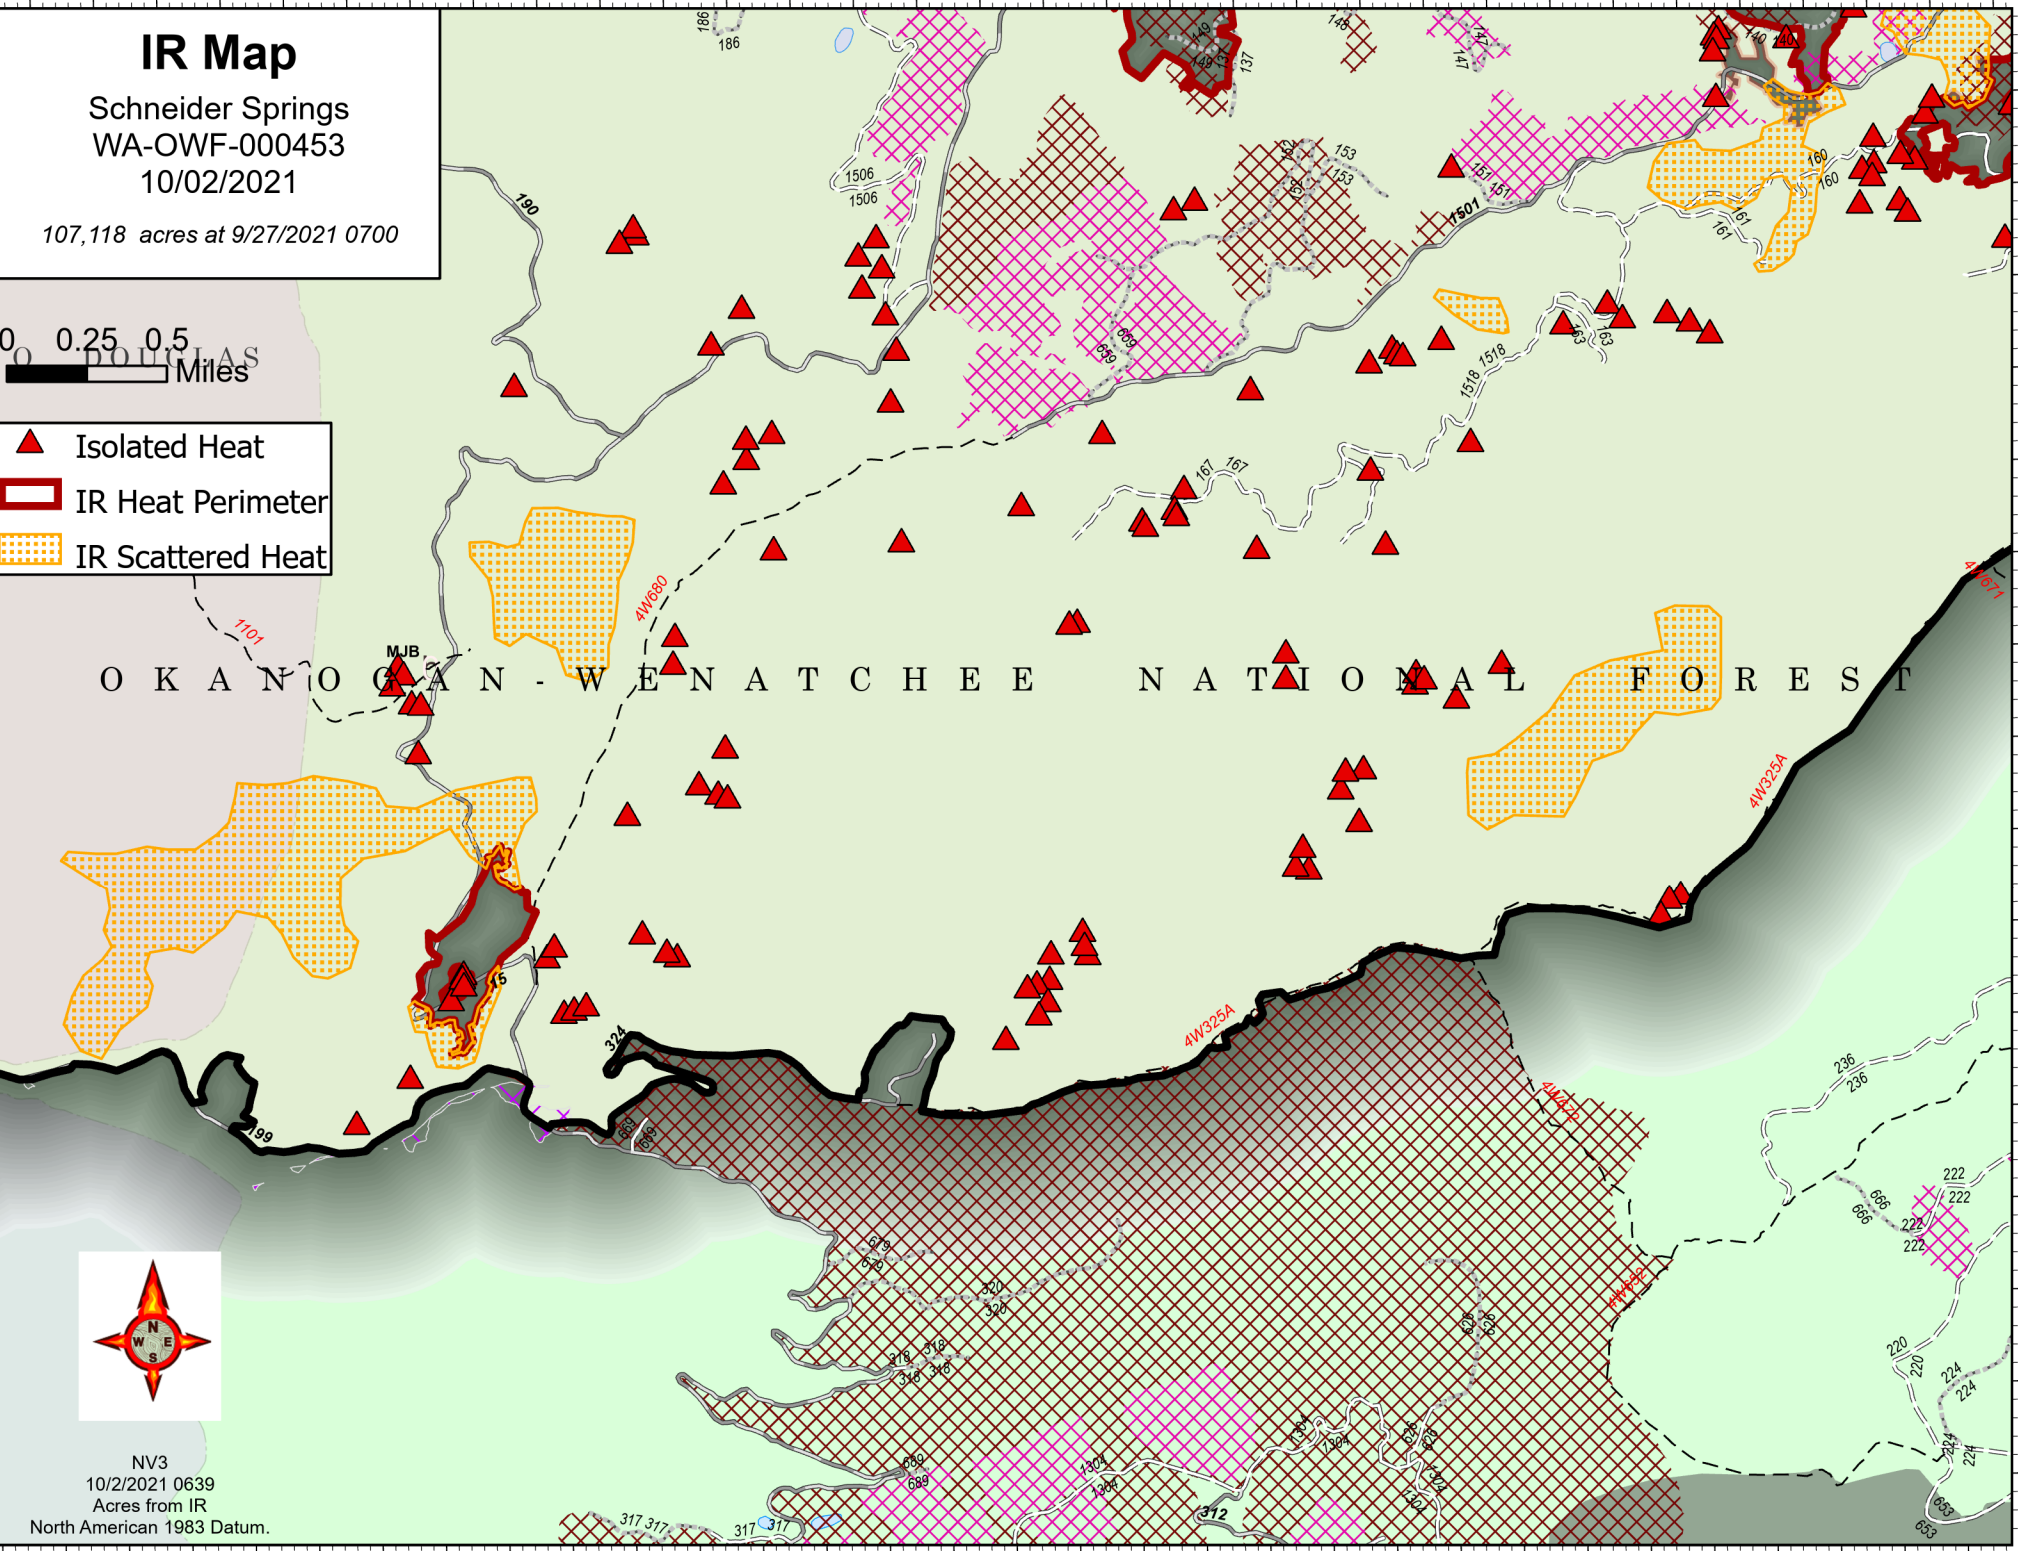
IR Map

Schneider Springs
WA-OWF-000453
10/02/2021

107,118 acres at 9/27/2021 0700

0 0.25 0.5
Miles

DOUGLAS

Isolated Heat
IR Heat Perimeter
IR Scattered Heat

OKANOGAN-WENATCHEE NATIONAL FOREST

MJB
190
186
186
1506
1506
149
149
137
137
148
147
147
140
140
153
153
152
152
151
151
1501
160
160
161
161
163
163
1518
1518
609
609
167
167
4W680
1101
4W671
4W325A
4W325A
324
15
199
603
1079
4W412
236
236
222
222
222
222
666
666
679
679
320
320
318
318
318
318
626
626
220
220
224
224
224
224
1304
1304
1304
1304
689
689
312
317
317
317
317
653
653

NV3
10/2/2021 0639
Acres from IR
North American 1983 Datum.

N
E
S
W